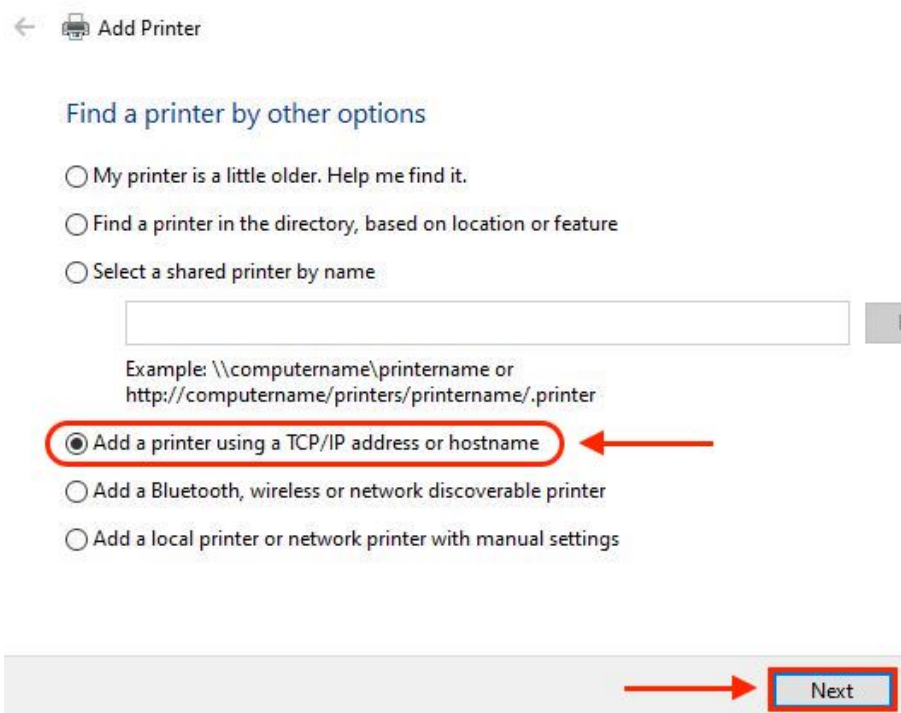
Add Printer

Find a printer by other options

My printer is a little older. Help me find it.

Find a printer in the directory, based on location or feature

Select a shared printer by name

Example: \\computername\printername or http://computername/printers/printername/.printer

Add a printer using a TCP/IP address or hostname

Add a Bluetooth, wireless or network discoverable printer

Add a local printer or network printer with manual settings

Next